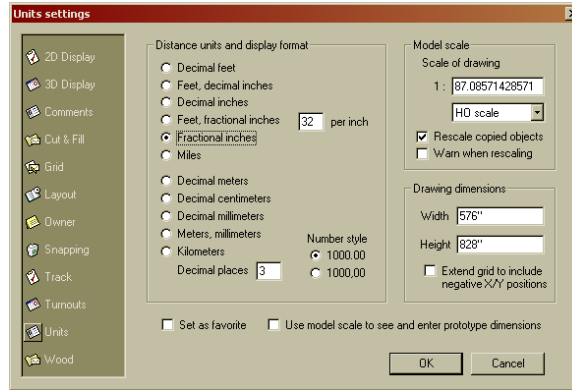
Units settings

2D Display
3D Display
Comments
Cut & Fill
Grid
Layout
Owner
Snapping
Track
Turnouts
Units
Wood

Distance units and display format
Decimal feet
Feet, decimal inches
Decimal inches
Feet, fractional inches
32 per inch
Fractional inches
Miles
Decimal meters
Decimal centimeters
Decimal millimeters
Meters, millimeters
Kilometers
Decimal places 3
Number style
1000.00
1000,00

Model scale
Scale of drawing
1 : 87.08571428571
HO scale
Rescale copied objects
Warn when rescaling

Drawing dimensions
Width 576"
Height 828"
Extend grid to include negative X/Y positions

Set as favorite
Use model scale to see and enter prototype dimensions

OK
Cancel